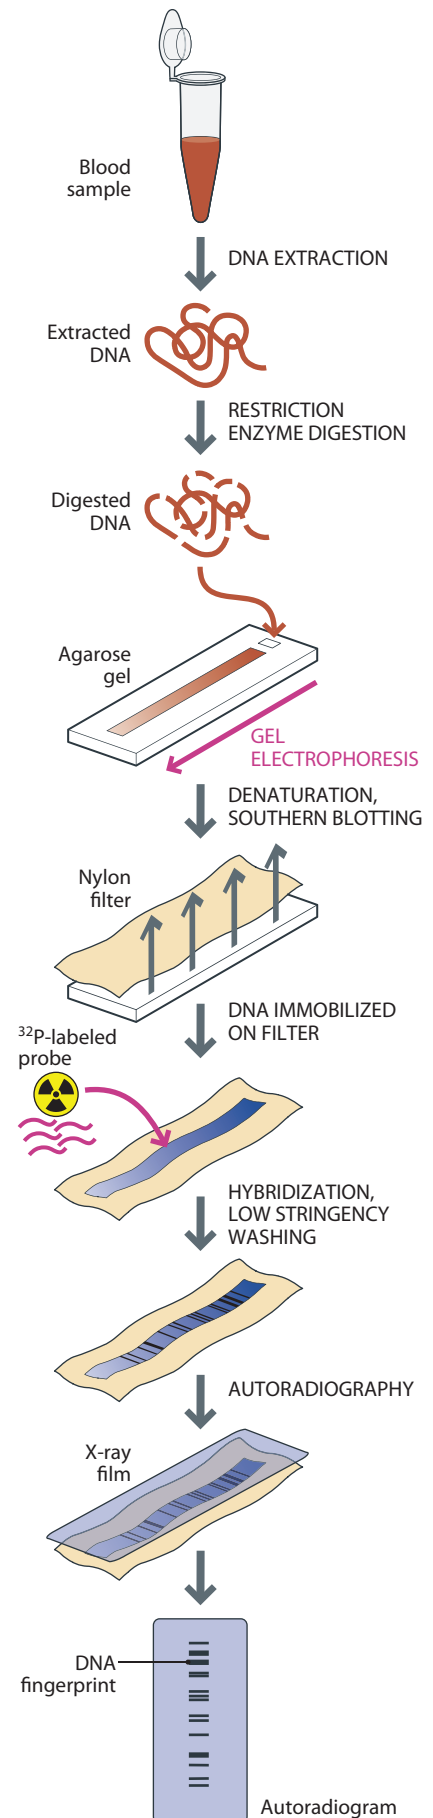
Blood sample

DNA EXTRACTION

Extracted DNA

RESTRICTION ENZYME DIGESTION

Digested DNA

Agarose gel

GEL ELECTROPHORESIS

DENATURATION, SOUTHERN BLOTTING

Nylon filter

DNA IMMOBILIZED ON FILTER

$^{32}$P-labeled probe

HYBRIDIZATION, LOW STRINGENCY WASHING

AUTORADIOGRAPHY

X-ray film

DNA fingerprint

Autoradiogram